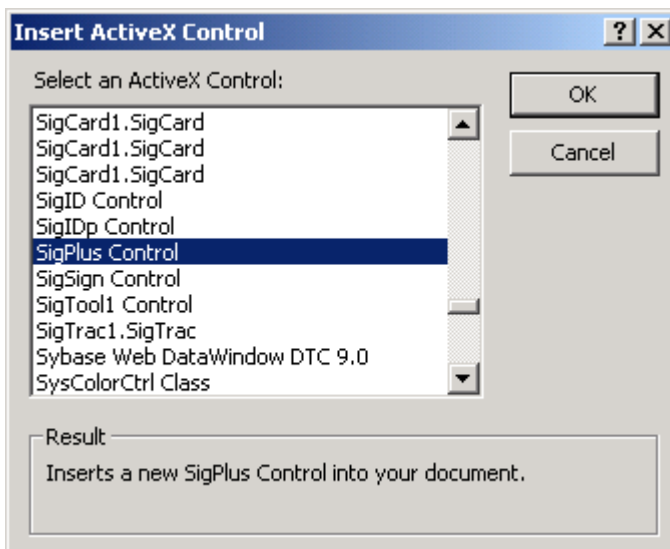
Insert ActiveX Control

?

X

Select an ActiveX Control:

SigCard1.SigCard
SigCard1.SigCard
SigCard1.SigCard
SigID Control
SigIDp Control
SigPlus Control
SigSign Control
SigTool1 Control
SigTrac1.SigTrac
Sybase Web DataWindow DTC 9.0
SysColorCtrl Class

OK

Cancel

Result

Inserts a new SigPlus Control into your document.